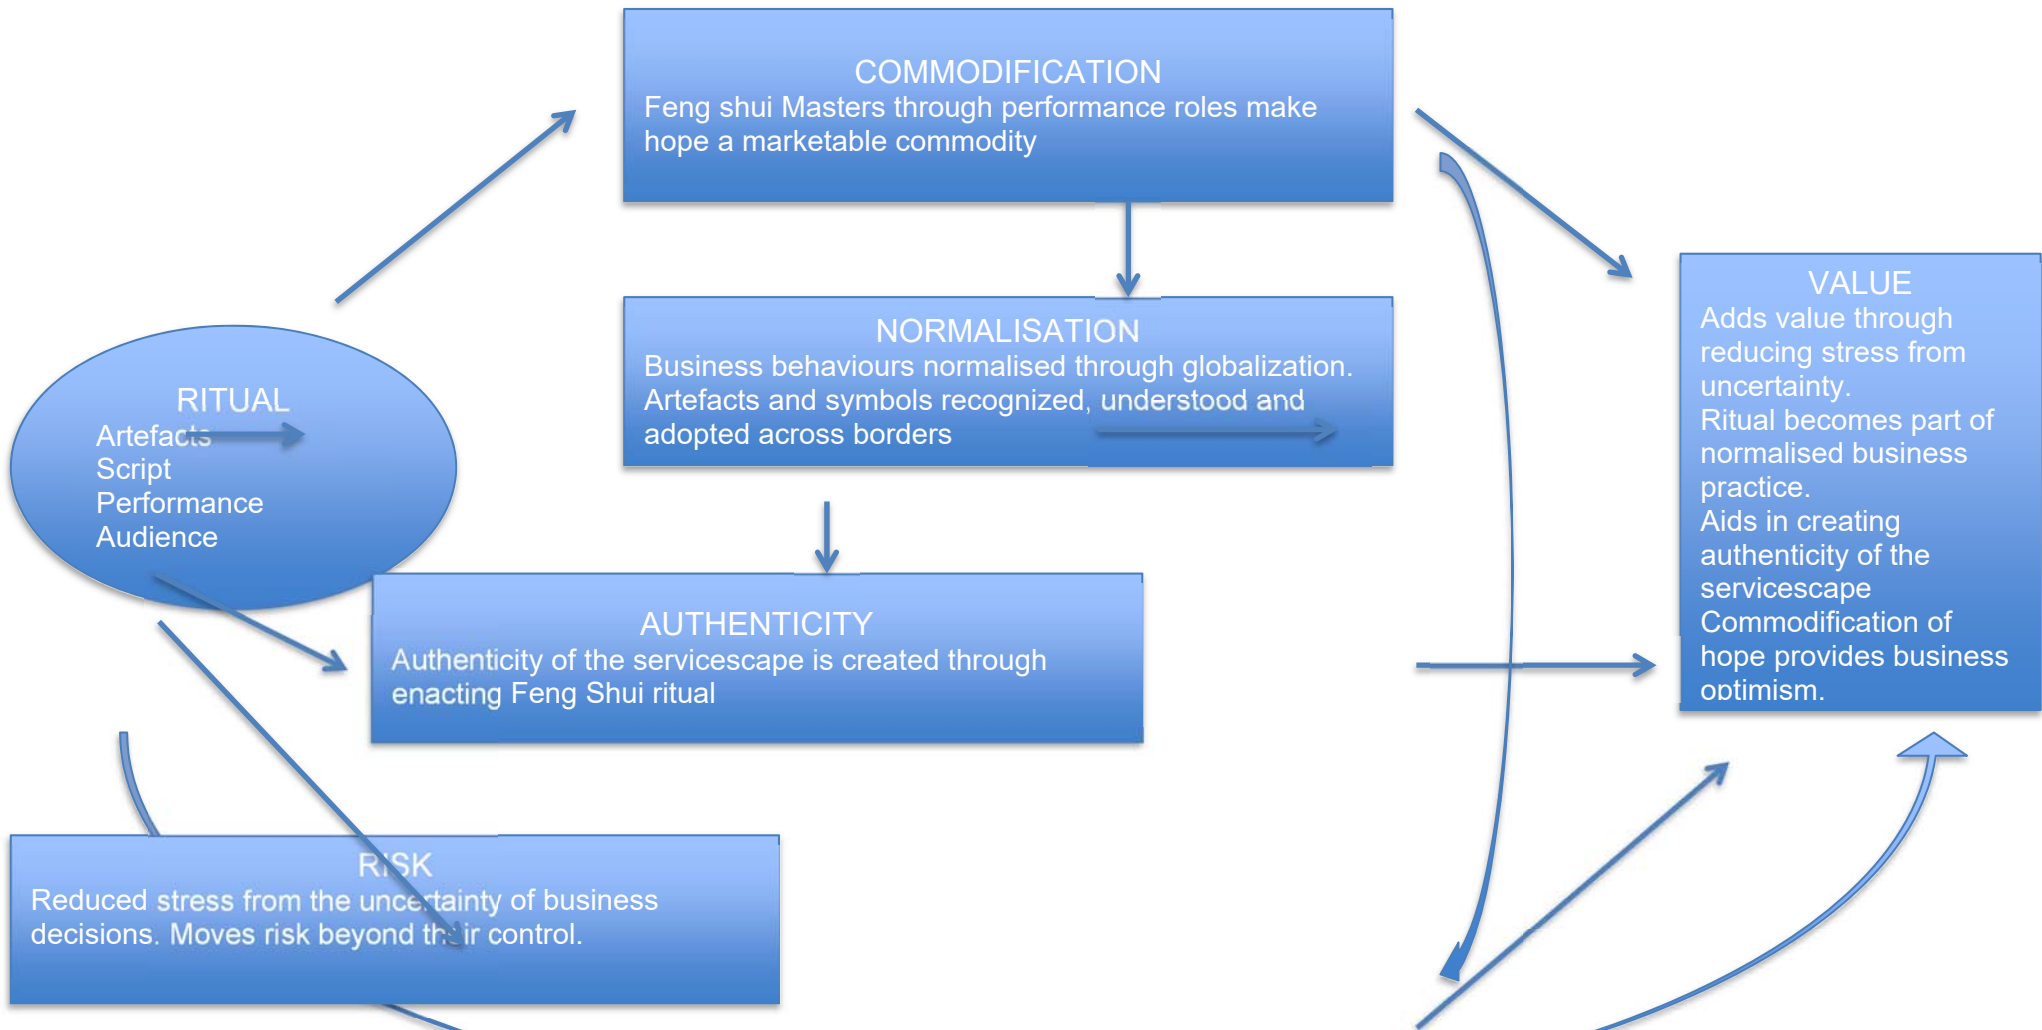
COMMODIFICATION
Feng shui Masters through performance roles make hope a marketable commodity

NORMALISATION
Business behaviours normalised through globalization. Artefacts and symbols recognized, understood and adopted across borders

RITUAL
Artefacts
Script
Performance
Audience

AUTHENTICITY
Authenticity of the servicescape is created through enacting Feng Shui ritual

VALUE
Adds value through reducing stress from uncertainty.
Ritual becomes part of normalised business practice.
Aids in creating authenticity of the servicescape
Commodification of hope provides business optimism.

RISK
Reduced stress from the uncertainty of business decisions. Moves risk beyond their control.